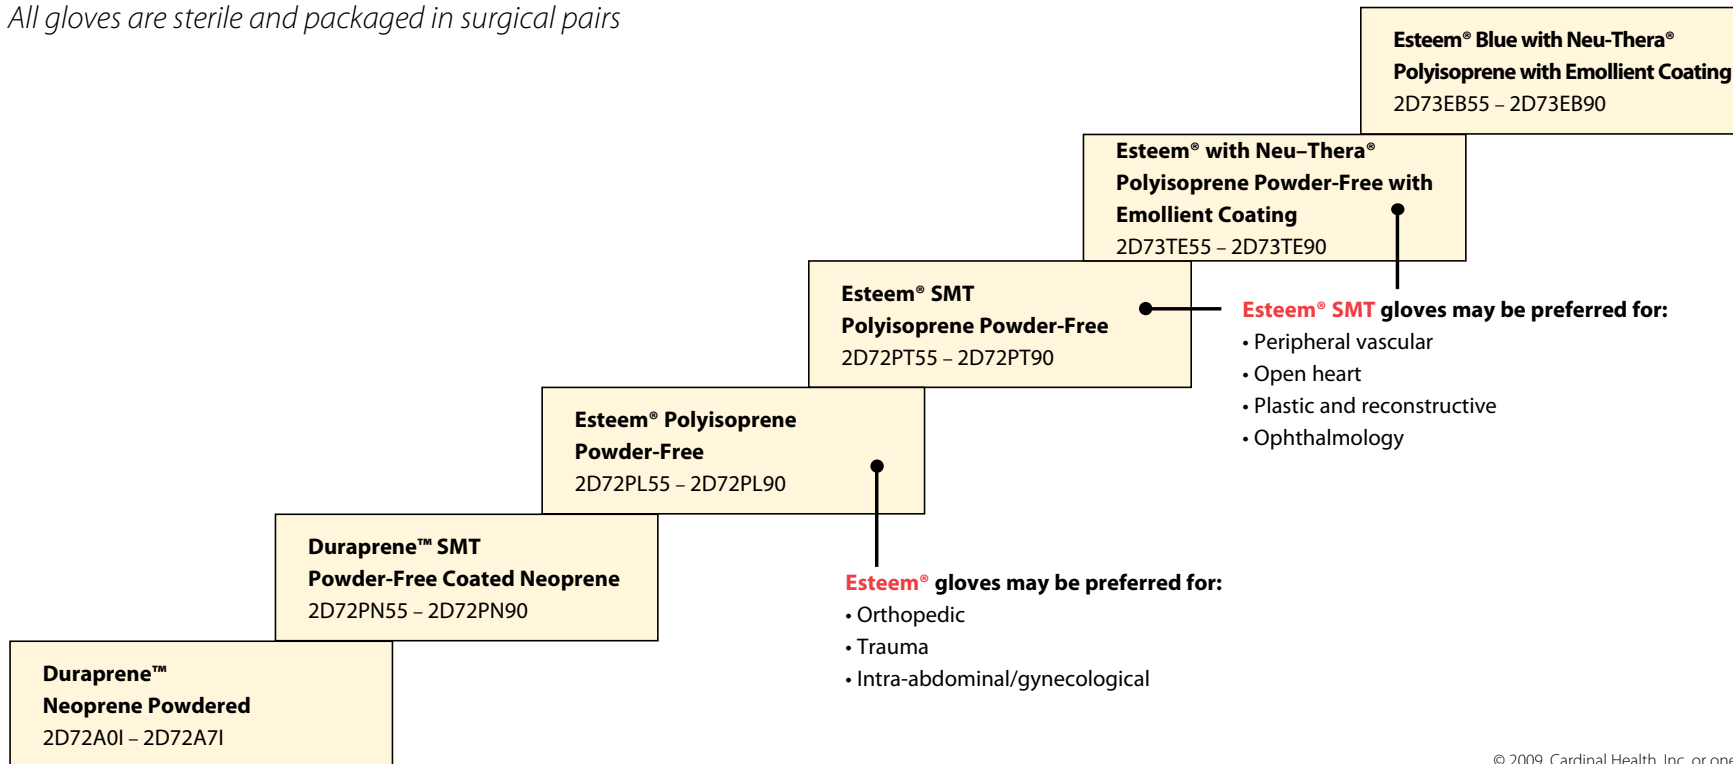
All gloves are sterile and packaged in surgical pairs

Esteem® Blue with Neu-Thera®
Polyisoprene with Emollient Coating
2D73EB55 – 2D73EB90

Esteem® with Neu–Thera®
Polyisoprene Powder-Free with Emollient Coating
2D73TE55 – 2D73TE90

Esteem® SMT
Polyisoprene Powder-Free
2D72PT55 – 2D72PT90

Esteem® SMT gloves may be preferred for:
• Peripheral vascular
• Open heart
• Plastic and reconstructive
• Ophthalmology

Esteem® Polyisoprene Powder-Free
2D72PL55 – 2D72PL90

Duraprene™ SMT
Powder-Free Coated Neoprene
2D72PN55 – 2D72PN90

Esteem® gloves may be preferred for:
• Orthopedic
• Trauma
• Intra-abdominal/gynecological

Duraprene™
Neoprene Powdered
2D72A0I – 2D72A7I

© 2009 Cardinal Health, Inc. or one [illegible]